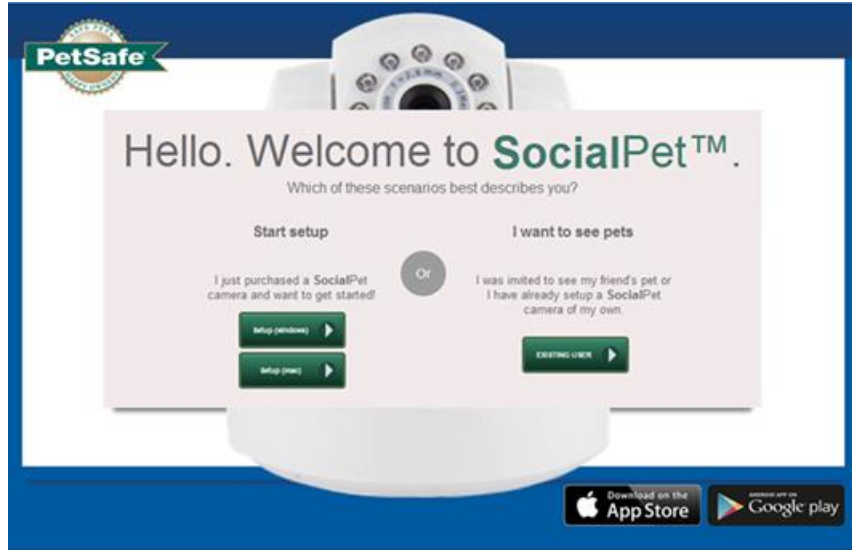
PetSafe

Hello. Welcome to SocialPet™.

Which of these scenarios best describes you?

Start setup

I just purchased a SocialPet camera and want to get started!

Setup (windows)

Setup (mac)

Or

I want to see pets

I was invited to see my friend's pet or I have already setup a SocialPet camera of my own.

EXISTING USER

Download on the App Store

ANDROID APP ON Google play